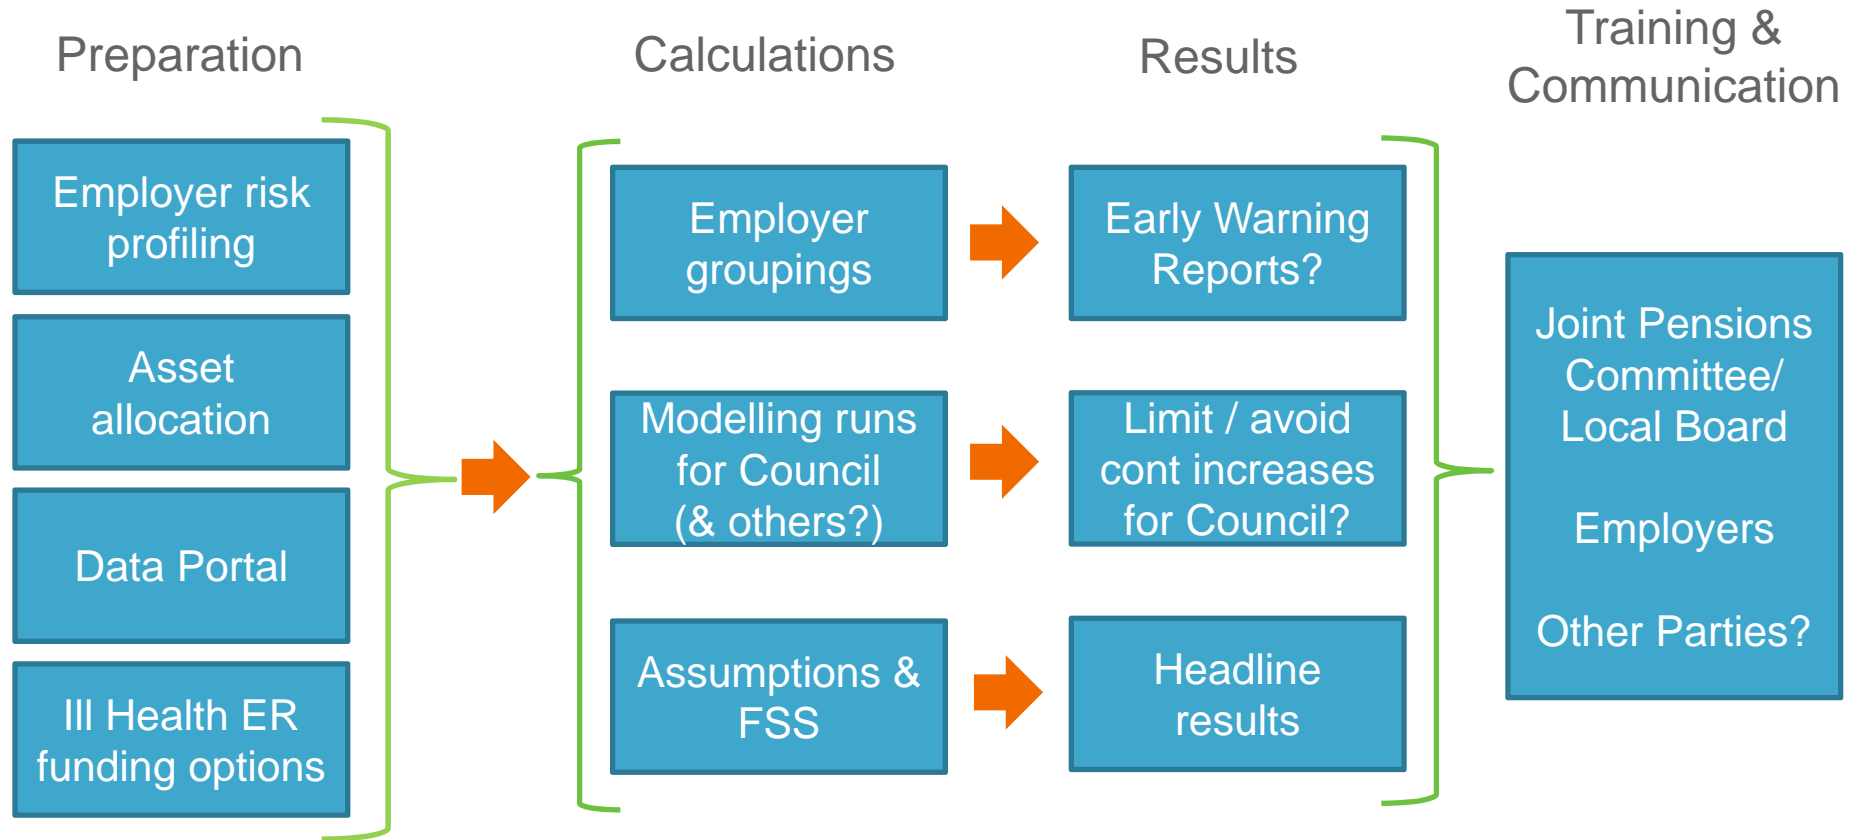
Preparation

Calculations

Results

Training & Communication

Employer risk profiling

Asset allocation

Data Portal

Ill Health ER funding options

Employer groupings

Early Warning Reports?

Modelling runs for Council (& others?)

Limit / avoid cont increases for Council?

Assumptions & FSS

Headline results

Joint Pensions Committee/ Local Board

Employers

Other Parties?